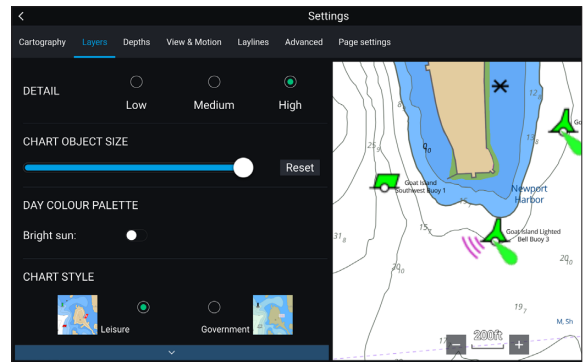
Settings

Cartography Layers Depths View & Motion Laylines Advanced Page settings

DETAIL

Low Medium High

CHART OBJECT SIZE

Reset

DAY COLOUR PALETTE

Bright sun:

CHART STYLE

Leisure Government

12
25
9
Goat Island Southwest Buoy 1
Newport Harbor
Goat Island Lighted Bell Buoy 3
15
31
20
19
M. Sh
200ft